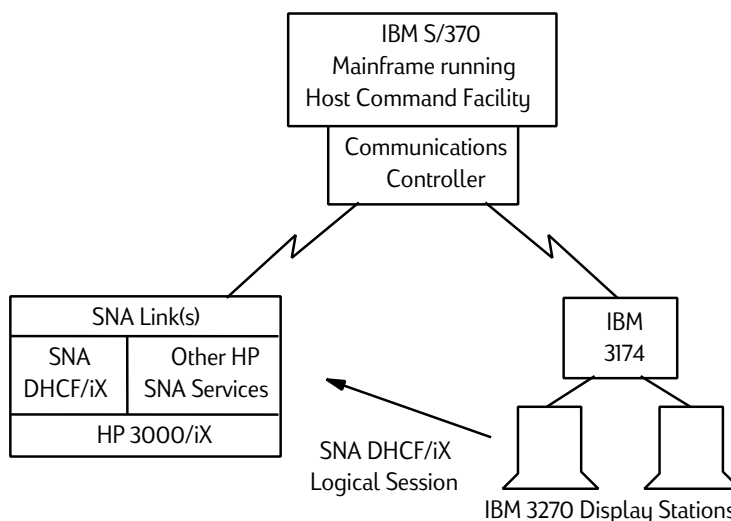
IBM S/370
Mainframe running
Host Command Facility

Communications
Controller

SNA Link(s)

SNA
DHCF/iX

Other HP
SNA Services

HP 3000/iX

IBM
3174

SNA DHCF/iX
Logical Session

IBM 3270 Display Stations